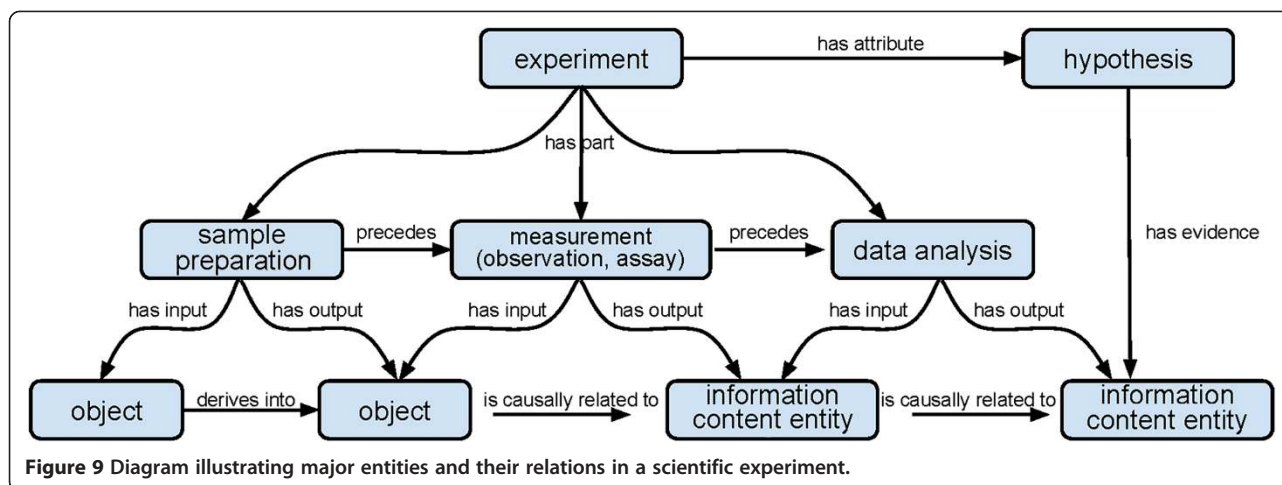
experiment

has attribute

hypothesis

has part

sample preparation

precedes

measurement (observation, assay)

precedes

data analysis

has evidence

has input

has output

has input

has output

has input

has output

object

derives into

object

is causally related to

information content entity

is causally related to

information content entity

**Figure 9** Diagram illustrating major entities and their relations in a scientific experiment.